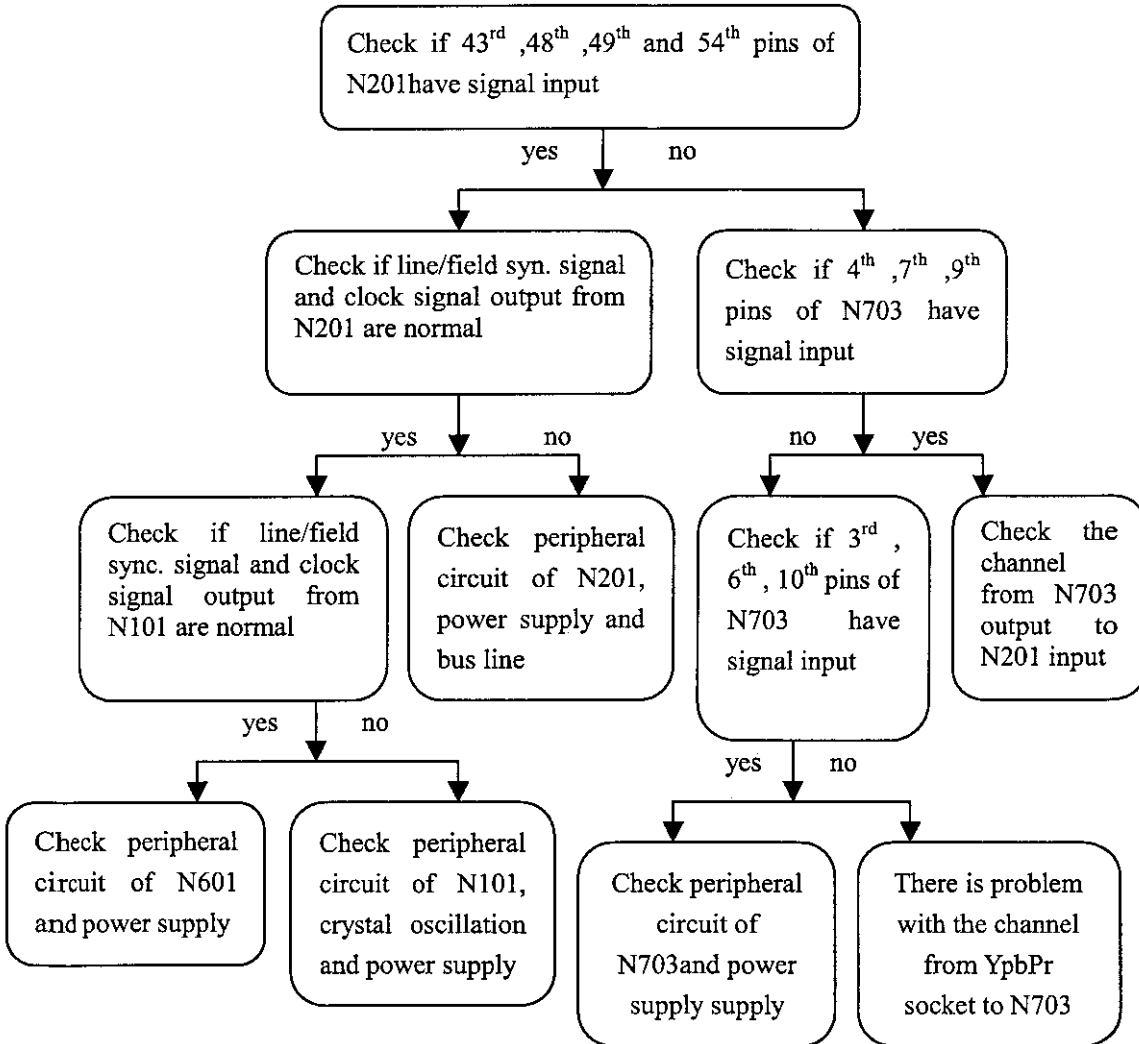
Check if 43$^{rd}$ ,48$^{th}$ ,49$^{th}$ and 54$^{th}$ pins of N201have signal input

yes

no

Check if line/field syn. signal and clock signal output from N201 are normal

Check if 4$^{th}$ ,7$^{th}$ ,9$^{th}$ pins of N703 have signal input

yes

no

no

yes

Check if line/field sync. signal and clock signal output from N101 are normal

Check peripheral circuit of N201, power supply and bus line

Check if 3$^{rd}$ , 6$^{th}$, 10$^{th}$ pins of N703 have signal input

Check the channel from N703 output to N201 input

yes

no

yes

no

Check peripheral circuit of N601 and power supply

Check peripheral circuit of N101, crystal oscillation and power supply

Check peripheral circuit of N703and power supply supply

There is problem with the channel from YpbPr socket to N703